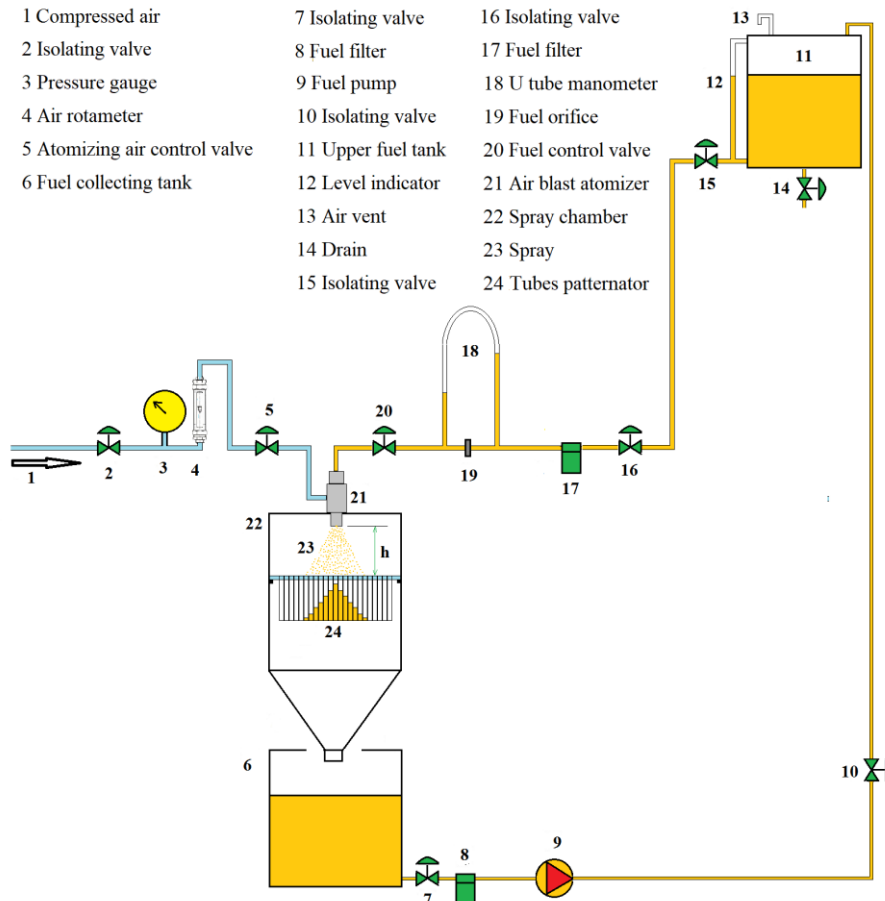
1 Compressed air
2 Isolating valve
3 Pressure gauge
4 Air rotameter
5 Atomizing air control valve
6 Fuel collecting tank

7 Isolating valve
8 Fuel filter
9 Fuel pump
10 Isolating valve
11 Upper fuel tank
12 Level indicator
13 Air vent
14 Drain
15 Isolating valve

16 Isolating valve
17 Fuel filter
18 U tube manometer
19 Fuel orifice
20 Fuel control valve
21 Air blast atomizer
22 Spray chamber
23 Spray
24 Tubes patternator

13
11
12
15
14
18
5
20
1
2
3
4
19
17
16
21
22
23
h
24
6
10
9
8
7